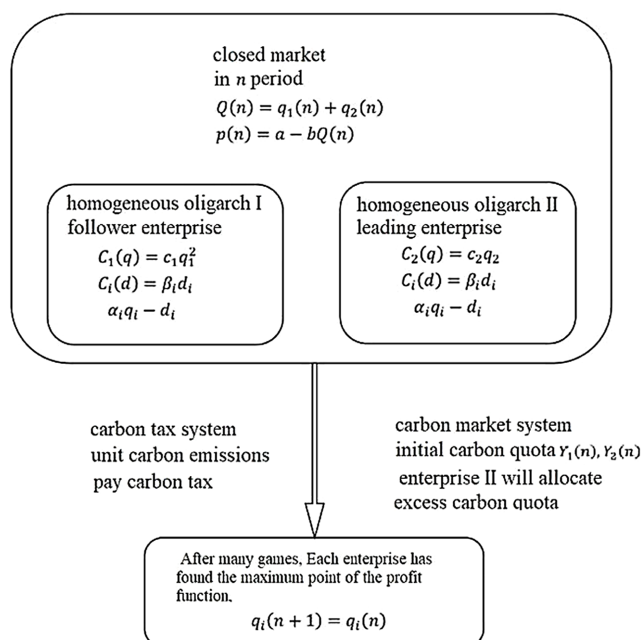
closed market
in $n$ period
$Q(n) = q_1(n) + q_2(n)$
$p(n) = a - bQ(n)$

homogeneous oligarch I
follower enterprise
$C_1(q) = c_1 q_1^2$
$C_i(d) = \beta_i d_i$
$\alpha_i q_i - d_i$

homogeneous oligarch II
leading enterprise
$C_2(q) = c_2 q_2$
$C_i(d) = \beta_i d_i$
$\alpha_i q_i - d_i$

carbon tax system
unit carbon emissions
pay carbon tax

carbon market system
initial carbon quota $Y_1(n), Y_2(n)$
enterprise II will allocate
excess carbon quota

After many games, Each enterprise has found the maximum point of the profit function,
$q_i(n+1) = q_i(n)$